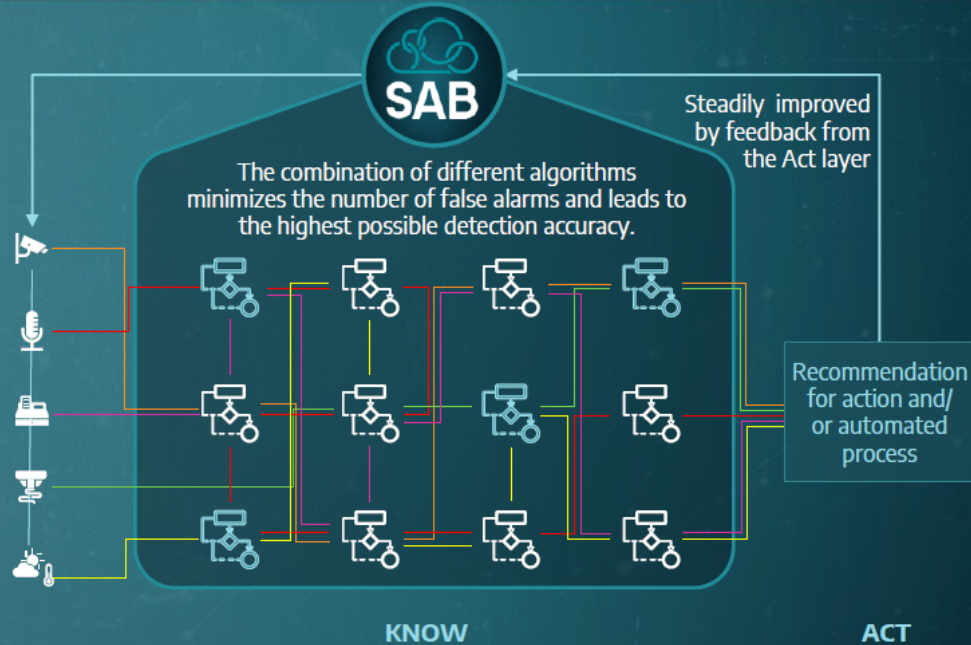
SAB

Steadily improved by feedback from the Act layer

The combination of different algorithms minimizes the number of false alarms and leads to the highest possible detection accuracy.

Recommendation for action and/ or automated process

KNOW

ACT